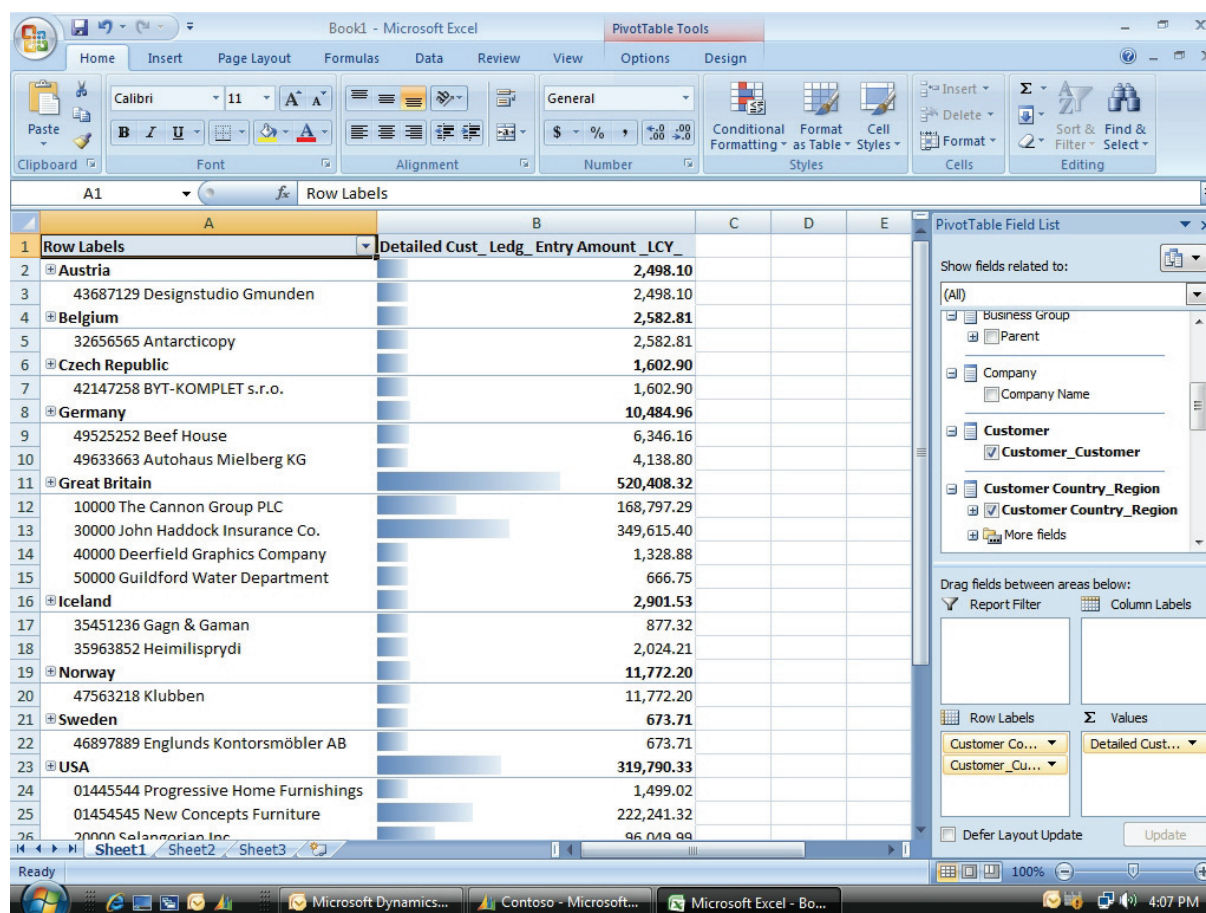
Book1 - Microsoft Excel

PivotTable Tools

Home Insert Page Layout Formulas Data Review View Options Design

Paste
Clipboard

Calibri 11
B I U
Font

Alignment

General
$ % ,
Number

Conditional Formatting Format as Table Cell Styles
Styles

Insert Delete Format
Cells

Sort & Filter Find & Select
Editing

A1 $f_x$ Row Labels

| | A | B | C | D | E |
|---|---|---|---|---|---|
| 1 | Row Labels | Detailed Cust_Ledg_Entry Amount _LCY_ | | | |
| 2 | Austria | 2,498.10 | | | |
| 3 | 43687129 Designstudio Gmunden | 2,498.10 | | | |
| 4 | Belgium | 2,582.81 | | | |
| 5 | 32656565 Antarcticopy | 2,582.81 | | | |
| 6 | Czech Republic | 1,602.90 | | | |
| 7 | 42147258 BYT-KOMPLET s.r.o. | 1,602.90 | | | |
| 8 | Germany | 10,484.96 | | | |
| 9 | 49525252 Beef House | 6,346.16 | | | |
| 10 | 49633663 Autohaus Mielberg KG | 4,138.80 | | | |
| 11 | Great Britain | 520,408.32 | | | |
| 12 | 10000 The Cannon Group PLC | 168,797.29 | | | |
| 13 | 30000 John Haddock Insurance Co. | 349,615.40 | | | |
| 14 | 40000 Deerfield Graphics Company | 1,328.88 | | | |
| 15 | 50000 Guildford Water Department | 666.75 | | | |
| 16 | Iceland | 2,901.53 | | | |
| 17 | 35451236 Gagn & Gaman | 877.32 | | | |
| 18 | 35963852 Heimilisprydi | 2,024.21 | | | |
| 19 | Norway | 11,772.20 | | | |
| 20 | 47563218 Klubben | 11,772.20 | | | |
| 21 | Sweden | 673.71 | | | |
| 22 | 46897889 Englunds Kontorsmöbler AB | 673.71 | | | |
| 23 | USA | 319,790.33 | | | |
| 24 | 01445544 Progressive Home Furnishings | 1,499.02 | | | |
| 25 | 01454545 New Concepts Furniture | 222,241.32 | | | |
| 26 | 20000 Selangorian Inc. | 96,049.99 | | | |

Sheet1 Sheet2 Sheet3

PivotTable Field List
Show fields related to:
(All)
Business Group
Parent
Company
Company Name
Customer
Customer_Customer
Customer Country_Region
Customer Country_Region
More fields
Drag fields between areas below:
Report Filter
Column Labels
Row Labels
Values
Customer Co...
Customer_Cu...
Detailed Cust...
Defer Layout Update
Update

Ready
100%

Microsoft Dynamics...
Contoso - Microsoft...
Microsoft Excel - Bo...
4:07 PM